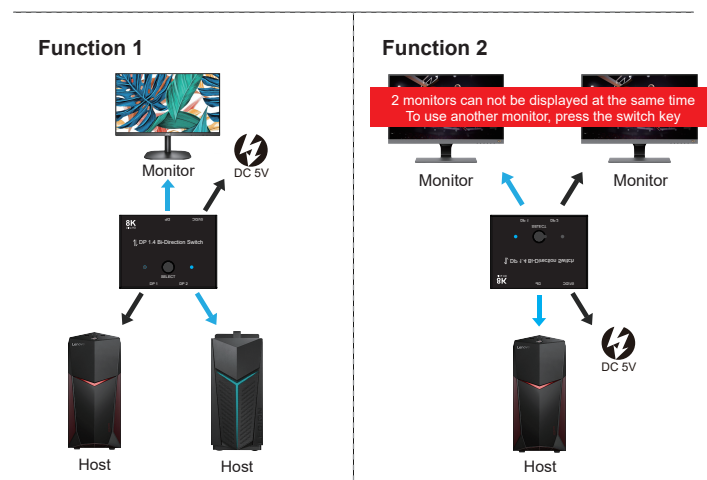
Function 1

Monitor

DC 5V

8K

DP 1.4 Bi-Direction Switch

SELECT

DP 1

DP 2

Host

Host

Function 2

2 monitors can not be displayed at the same time
To use another monitor, press the switch key

Monitor

Monitor

DP 1

DP 2

SELECT

DP 1.4 Bi-Direction Switch

8K

Host

DC 5V